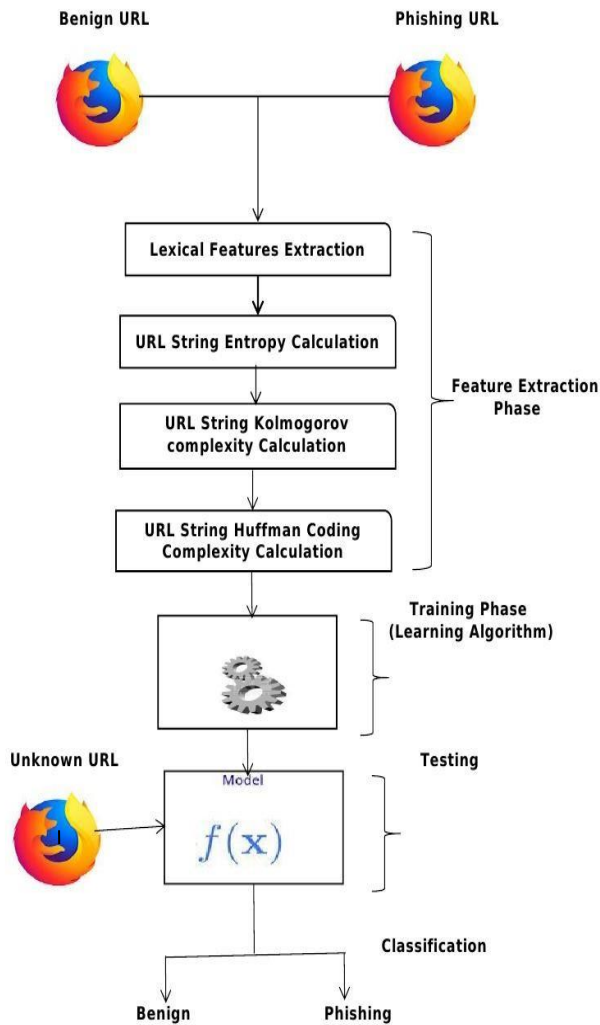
Benign URL

Phishing URL

Lexical Features Extraction

URL String Entropy Calculation

URL String Kolmogorov complexity Calculation

URL String Huffman Coding Complexity Calculation

Feature Extraction Phase

Training Phase (Learning Algorithm)

Unknown URL

Testing

Model

$f(\mathbf{x})$

Classification

Benign

Phishing